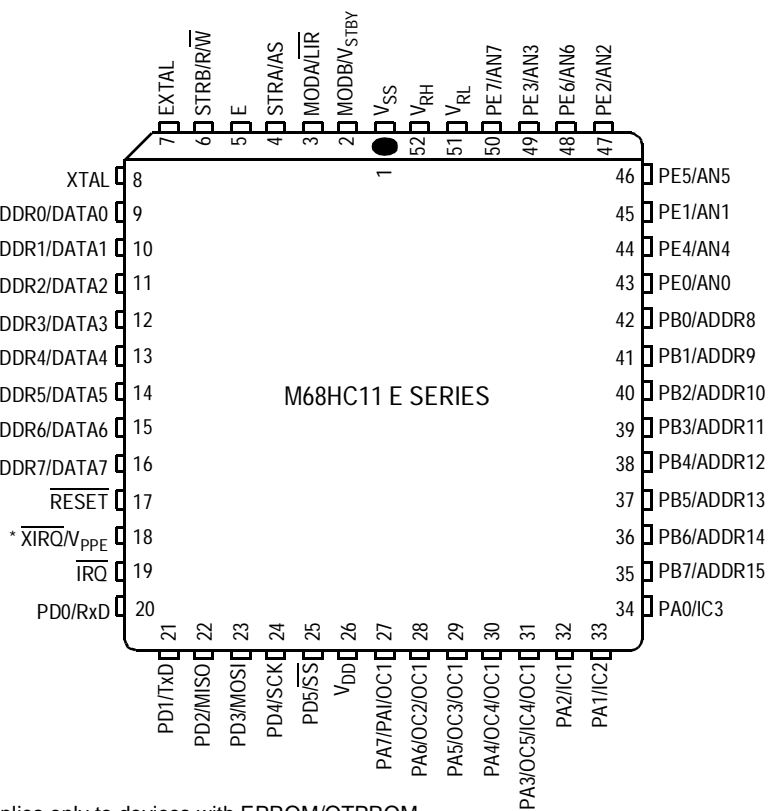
7 EXTAL
6 STRB/R/$\overline{W}$
5 E
4 STRA/AS
3 MODA/$\overline{LIR}$
2 MODB/$V_{STBY}$
1 $V_{SS}$
52 $V_{RH}$
51 $V_{RL}$
50 PE7/AN7
49 PE3/AN3
48 PE6/AN6
47 PE2/AN2

XTAL 8
DDR0/DATA0 9
DDR1/DATA1 10
DDR2/DATA2 11
DDR3/DATA3 12
DDR4/DATA4 13
DDR5/DATA5 14
DDR6/DATA6 15
DDR7/DATA7 16
$\overline{RESET}$ 17
* $\overline{XIRQ}$/$V_{PPE}$ 18
$\overline{IRQ}$ 19
PD0/RxD 20

46 PE5/AN5
45 PE1/AN1
44 PE4/AN4
43 PE0/AN0
42 PB0/ADDR8
41 PB1/ADDR9
40 PB2/ADDR10
39 PB3/ADDR11
38 PB4/ADDR12
37 PB5/ADDR13
36 PB6/ADDR14
35 PB7/ADDR15
34 PA0/IC3

M68HC11 E SERIES

21 PD1/TxD
22 PD2/MISO
23 PD3/MOSI
24 PD4/SCK
25 PD5/$\overline{SS}$
26 $V_{DD}$
27 PA7/PAI/OC1
28 PA6/OC2/OC1
29 PA5/OC3/OC1
30 PA4/OC4/OC1
31 PA3/OC5/IC4/OC1
32 PA2/IC1
33 PA1/IC2

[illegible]plies only to devices with EPROM/OTPROM.